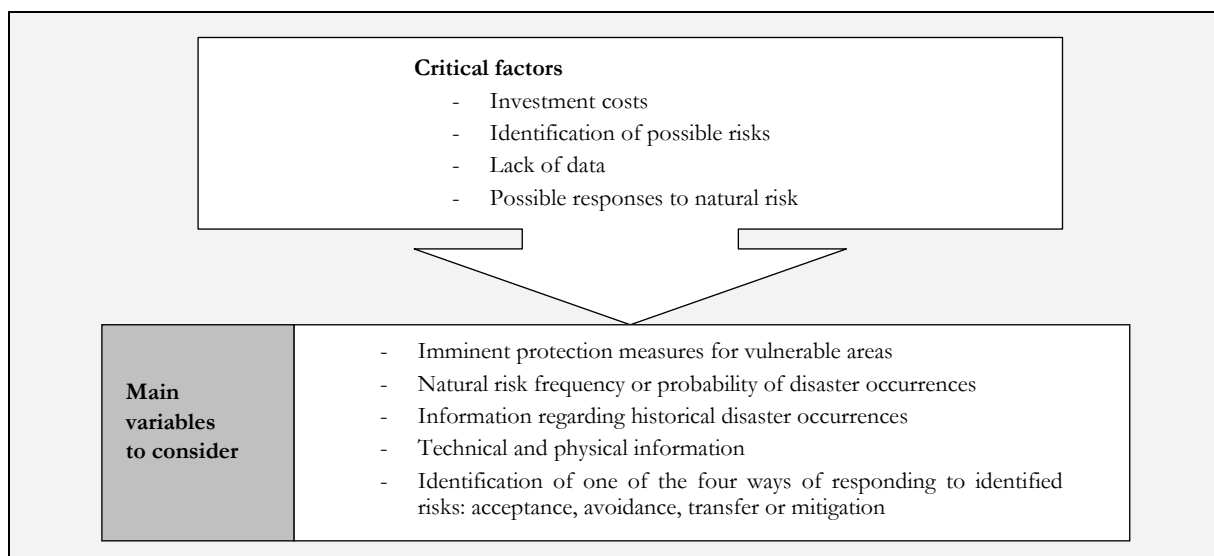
**Critical factors**

- Investment costs
- Identification of possible risks
- Lack of data
- Possible responses to natural risk

**Main variables to consider**

- Imminent protection measures for vulnerable areas
- Natural risk frequency or probability of disaster occurrences
- Information regarding historical disaster occurrences
- Technical and physical information
- Identification of one of the four ways of responding to identified risks: acceptance, avoidance, transfer or mitigation